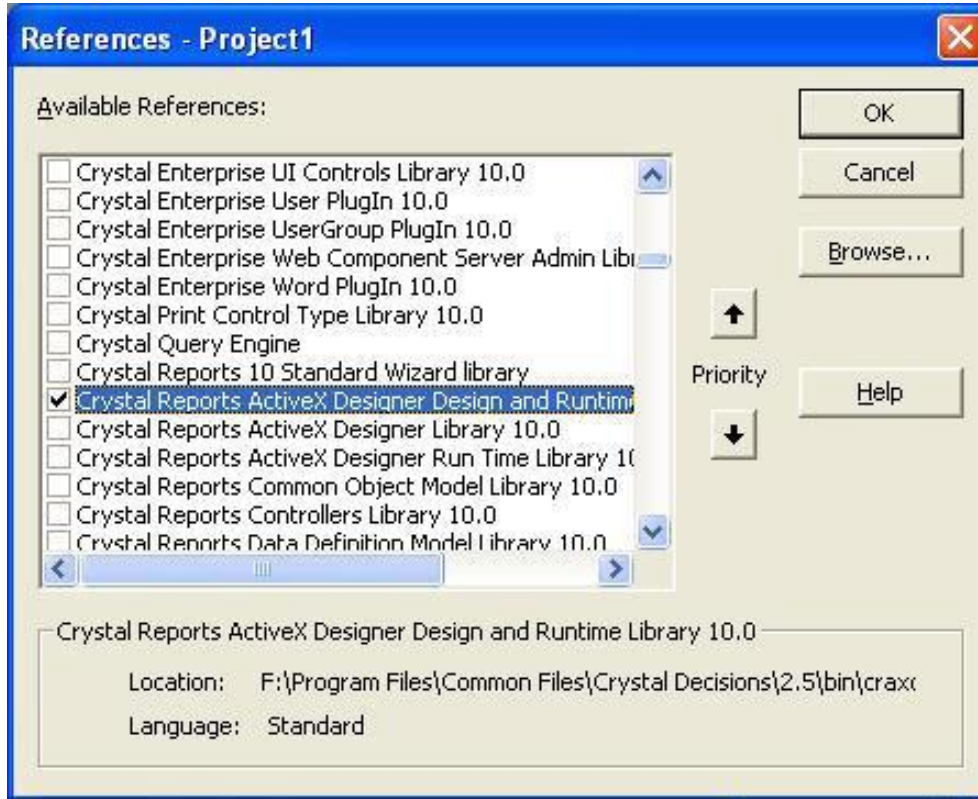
References - Project1

Available References:

Crystal Enterprise UI Controls Library 10.0
Crystal Enterprise User PlugIn 10.0
Crystal Enterprise UserGroup PlugIn 10.0
Crystal Enterprise Web Component Server Admin Libi
Crystal Enterprise Word PlugIn 10.0
Crystal Print Control Type Library 10.0
Crystal Query Engine
Crystal Reports 10 Standard Wizard library
Crystal Reports ActiveX Designer Design and Runtime
Crystal Reports ActiveX Designer Library 10.0
Crystal Reports ActiveX Designer Run Time Library 10
Crystal Reports Common Object Model Library 10.0
Crystal Reports Controllers Library 10.0
Crystal Reports Data Definition Model Library 10.0

OK
Cancel
Browse...
Priority
Help

Crystal Reports ActiveX Designer Design and Runtime Library 10.0

Location: F:\Program Files\Common Files\Crystal Decisions\2.5\bin\craxd

Language: Standard